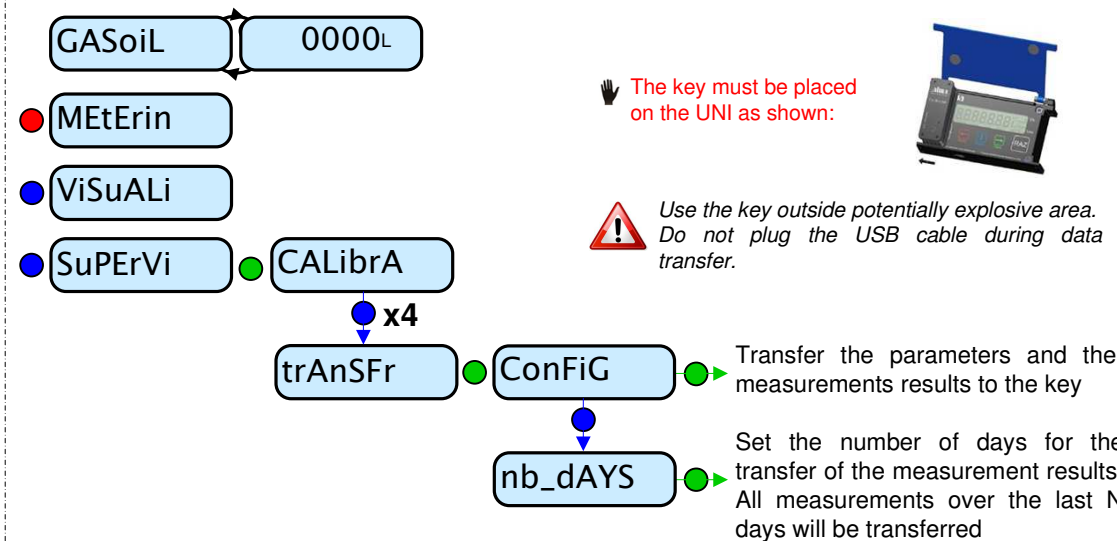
GASoiL

0000L

MEtErin

ViSuALi

SuPErVi

CALibrA

x4

trAnSFr

ConFiG

nb_dAYS

The key must be placed on the UNI as shown:

Use the key outside potentially explosive area. Do not plug the USB cable during data transfer.

Transfer the parameters and the measurements results to the key

Set the number of days for the transfer of the measurement results. All measurements over the last N days will be transferred